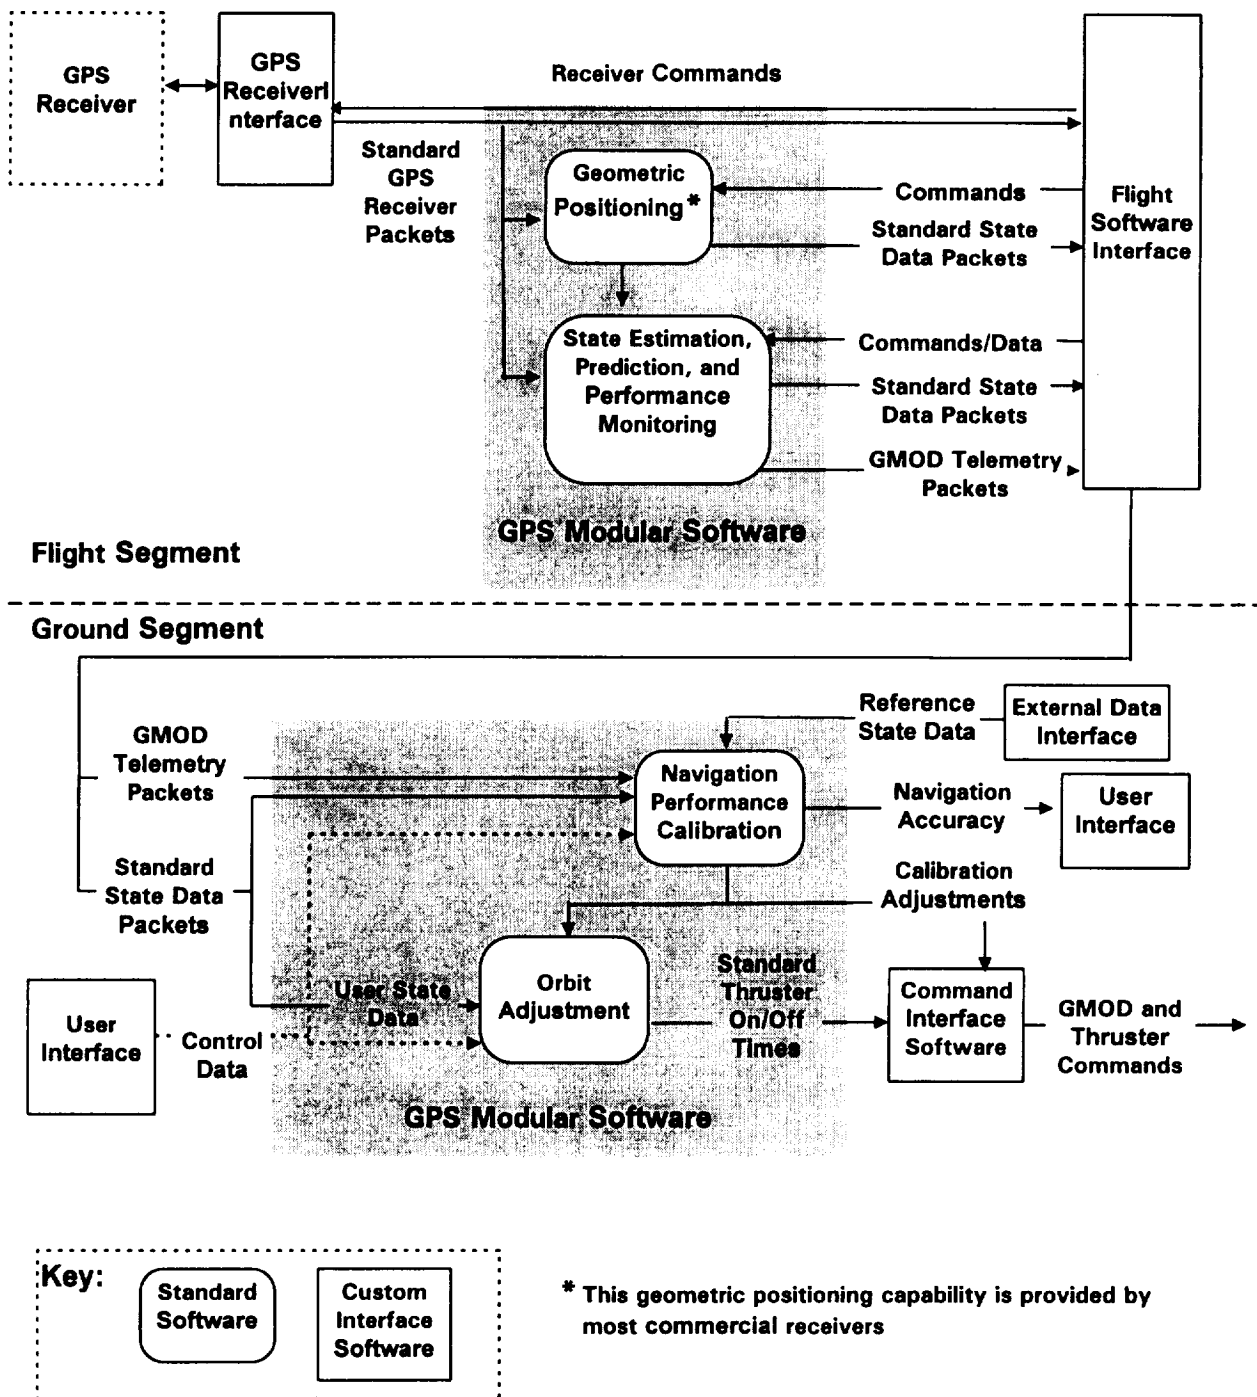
GPS Receiver

GPS ReceiverInterface

Receiver Commands

Standard GPS Receiver Packets

Geometric Positioning*

Commands

Standard State Data Packets

Flight Software Interface

State Estimation, Prediction, and Performance Monitoring

Commands/Data

Standard State Data Packets

GMOD Telemetry Packets

GPS Modular Software

Flight Segment

Ground Segment

Reference State Data

External Data Interface

GMOD Telemetry Packets

Navigation Performance Calibration

Navigation Accuracy

User Interface

Standard State Data Packets

Calibration Adjustments

User Interface

Control Data

User State Data

Orbit Adjustment

Standard Thruster On/Off Times

Command Interface Software

GMOD and Thruster Commands

GPS Modular Software

Key:

Standard Software

Custom Interface Software

* This geometric positioning capability is provided by most commercial receivers